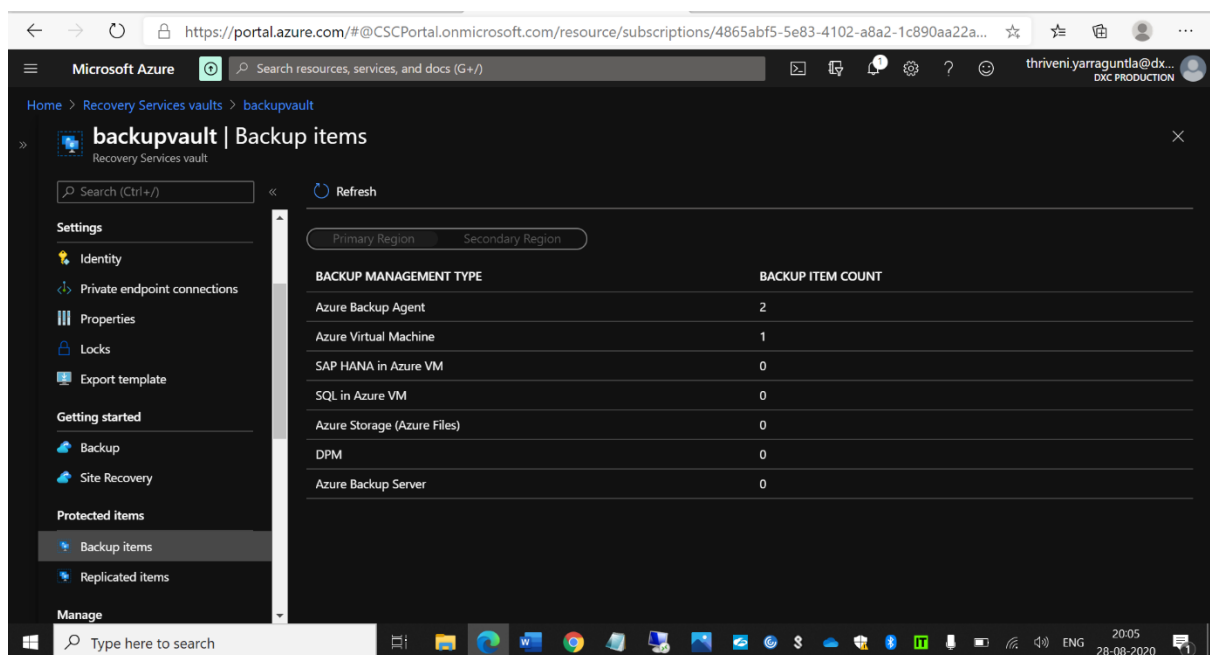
https://portal.azure.com/#@CSCPortal.onmicrosoft.com/resource/subscriptions/4865abf5-5e83-4102-a8a2-1c890aa22a...

Microsoft Azure

Search resources, services, and docs (G+/)

thriveni.yarraguntla@dx...
DXC PRODUCTION

Home > Recovery Services vaults > backupvault

backupvault | Backup items
Recovery Services vault

Search (Ctrl+/)

Refresh

Settings
Identity
Private endpoint connections
Properties
Locks
Export template

Getting started
Backup
Site Recovery

Protected items
Backup items
Replicated items

Manage

Primary Region
Secondary Region

| BACKUP MANAGEMENT TYPE | BACKUP ITEM COUNT |
|---|---|
| Azure Backup Agent | 2 |
| Azure Virtual Machine | 1 |
| SAP HANA in Azure VM | 0 |
| SQL in Azure VM | 0 |
| Azure Storage (Azure Files) | 0 |
| DPM | 0 |
| Azure Backup Server | 0 |

Type here to search

ENG
20:05
28-08-2020